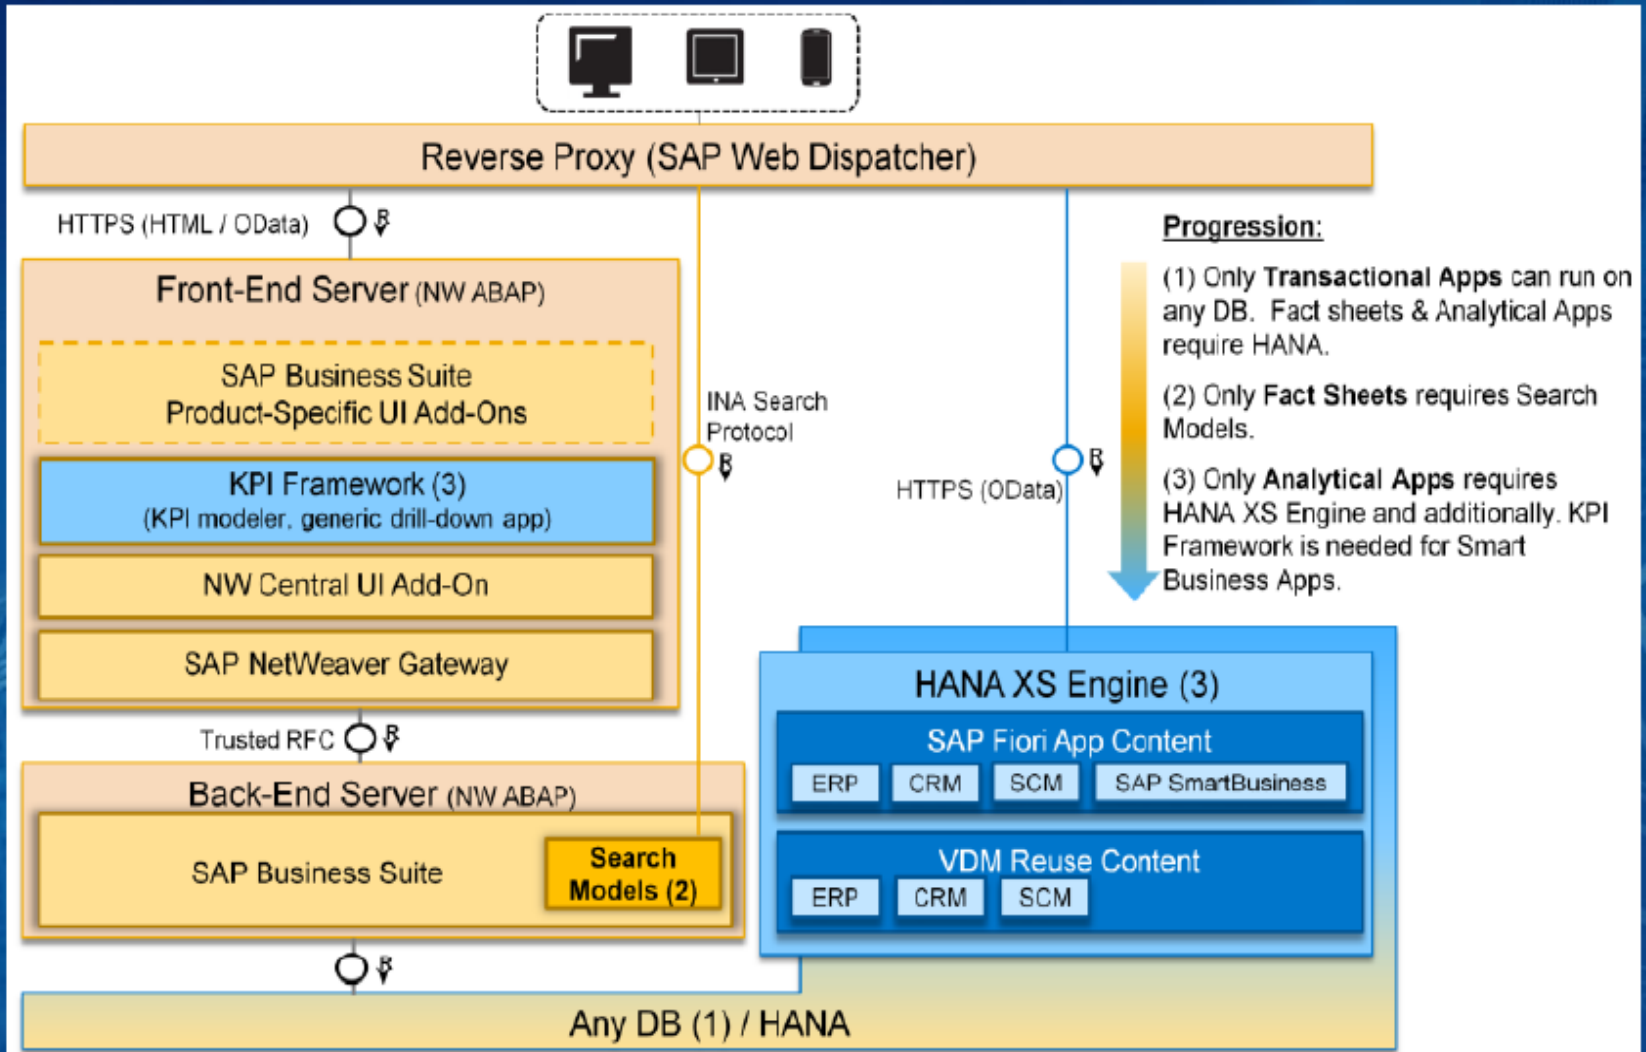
Reverse Proxy (SAP Web Dispatcher)

HTTPS (HTML / OData)

Front-End Server (NW ABAP)

SAP Business Suite
Product-Specific UI Add-Ons

KPI Framework (3)
(KPI modeler, generic drill-down app)

NW Central UI Add-On

SAP NetWeaver Gateway

INA Search Protocol

HTTPS (OData)

Progression:

(1) Only **Transactional Apps** can run on any DB. Fact sheets & Analytical Apps require HANA.

(2) Only **Fact Sheets** requires Search Models.

(3) Only **Analytical Apps** requires HANA XS Engine and additionally, KPI Framework is needed for Smart Business Apps.

Trusted RFC

Back-End Server (NW ABAP)

SAP Business Suite

Search Models (2)

HANA XS Engine (3)

SAP Fiori App Content

| ERP | CRM | SCM | SAP SmartBusiness |
|---|---|---|---|

VDM Reuse Content

| ERP | CRM | SCM |
|---|---|---|

Any DB (1) / HANA